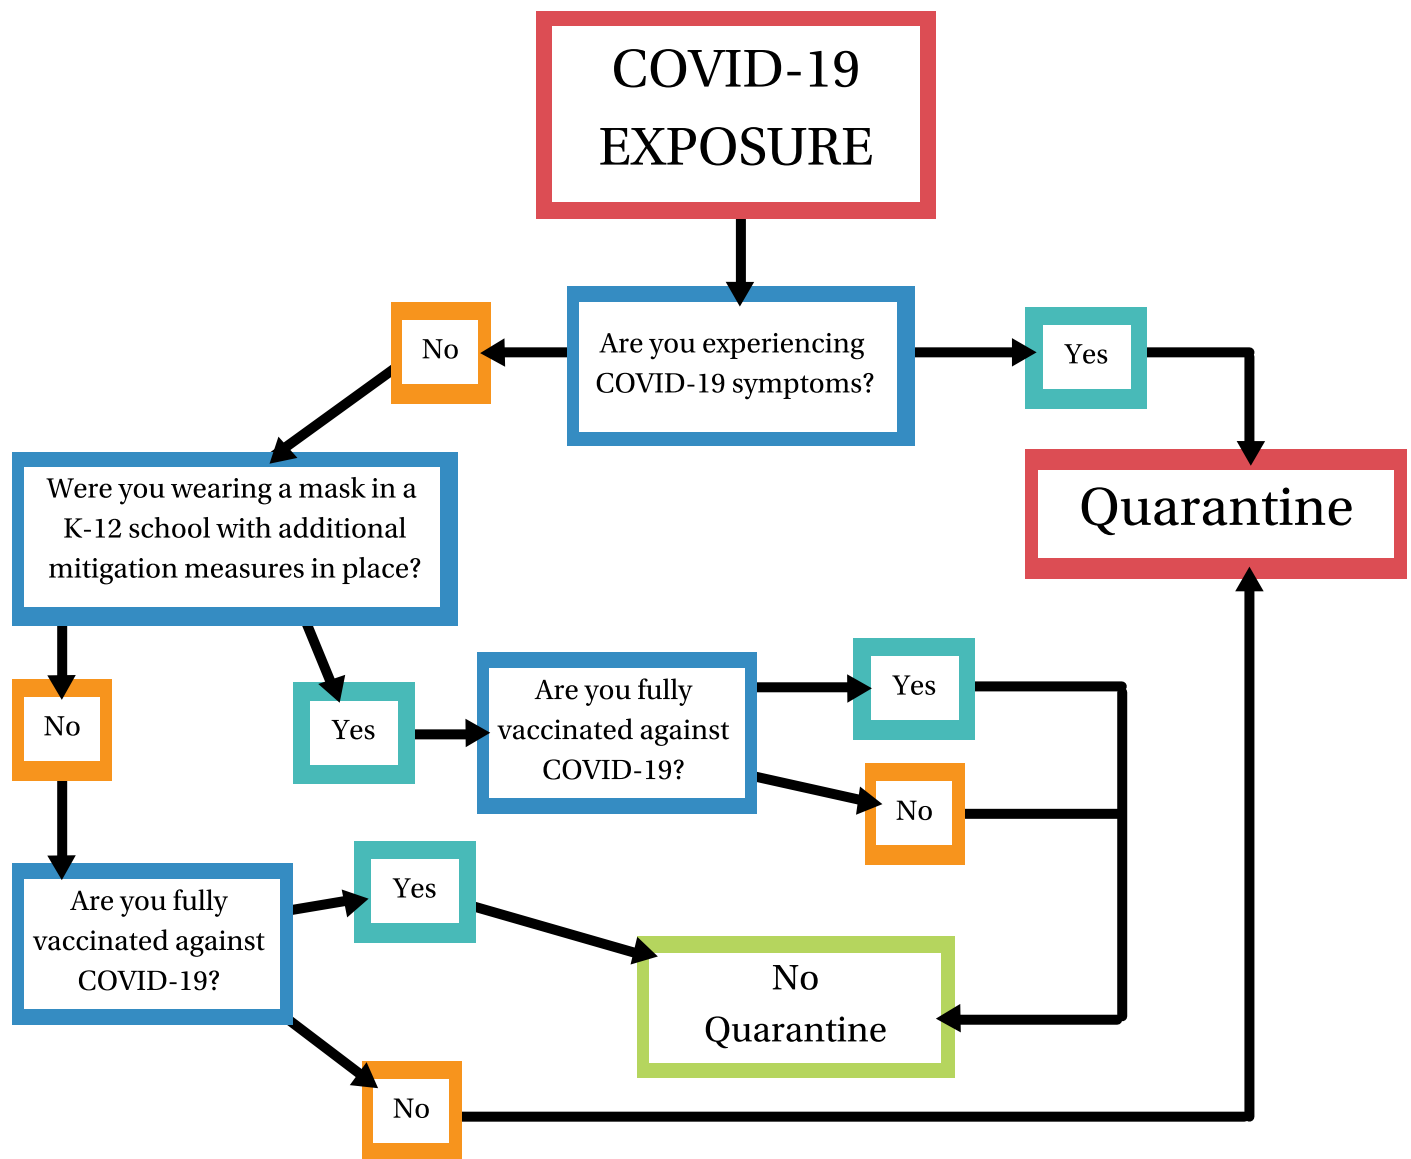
COVID-19 EXPOSURE

Are you experiencing COVID-19 symptoms?

No

Yes

Quarantine

Were you wearing a mask in a K-12 school with additional mitigation measures in place?

No

Yes

Are you fully vaccinated against COVID-19?

Yes

No

Are you fully vaccinated against COVID-19?

Yes

No Quarantine

No